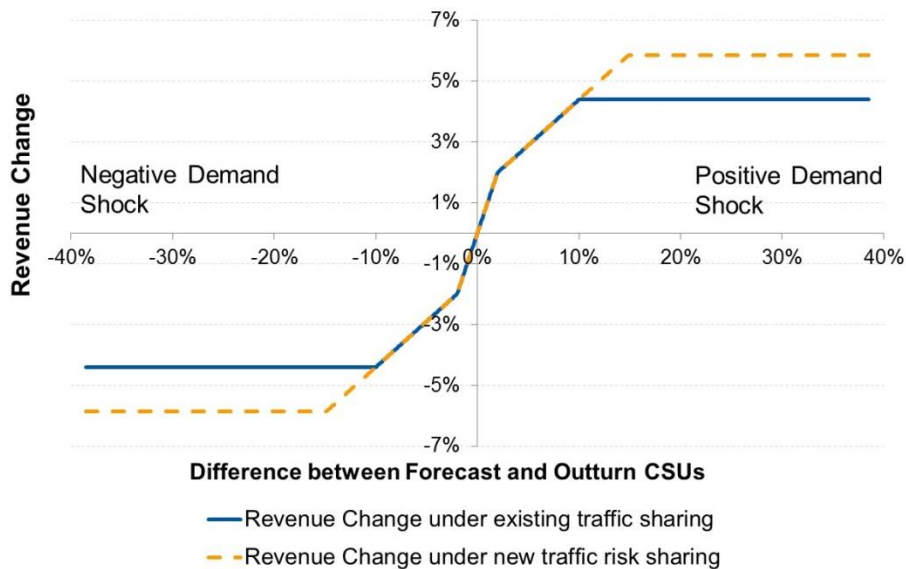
Revenue Change

7%
5%
3%
1%
-1%
-3%
-5%
-7%

-40% -30% -20% -10% 0% 10% 20% 30% 40%

Negative Demand Shock

Positive Demand Shock

Difference between Forecast and Outturn CSUs

Revenue Change under existing traffic sharing
Revenue Change under new traffic risk sharing